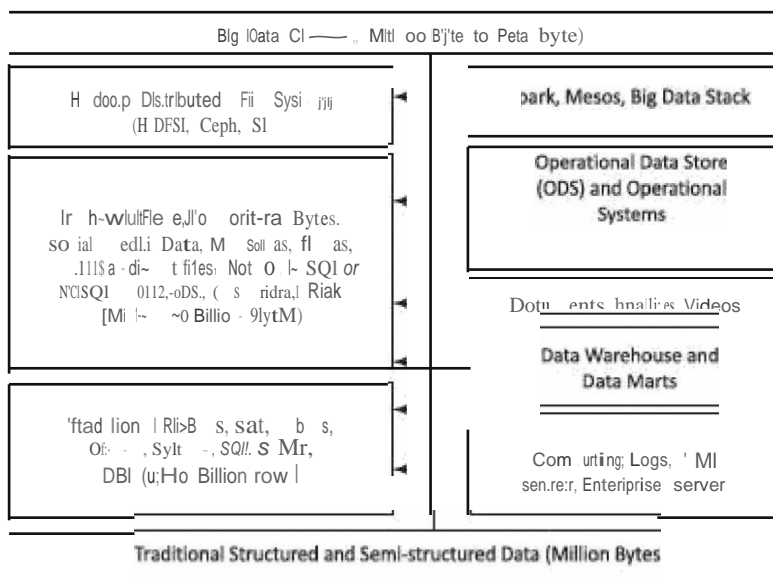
Big Data Cl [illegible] Mltl oo B'j'te to Peta byte)

H doo.p Dls.trlbuted Fii Sysi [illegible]
(H DFSI, Ceph, Sl

park, Mesos, Big Data Stack

Ir h-wlultFle e,Jl'o orit-ra Bytes.
so ial edl.i Data, M Soll as, fl as, .111$ a -di~ t fi1es: Not 0 l~ SQ1 or N'ClSQ1 0112,-oDS., ( S ridra,l Riak
[Mi l~ ~0 Billio - 9lytM)

Operational Data Store (ODS) and Operational Systems

Dotu ents hnalli:es Videos

Data Warehouse and Data Marts

'ftad lion l Rli>B s, sat, b s, Of:- - , Sylt -, SQl!. S Mr, DBl (u;Ho Billion row l

Com urting; Logs, ' Ml sen.re:r, Enteriprise server

Traditional Structured and Semi-structured Data (Million Bytes